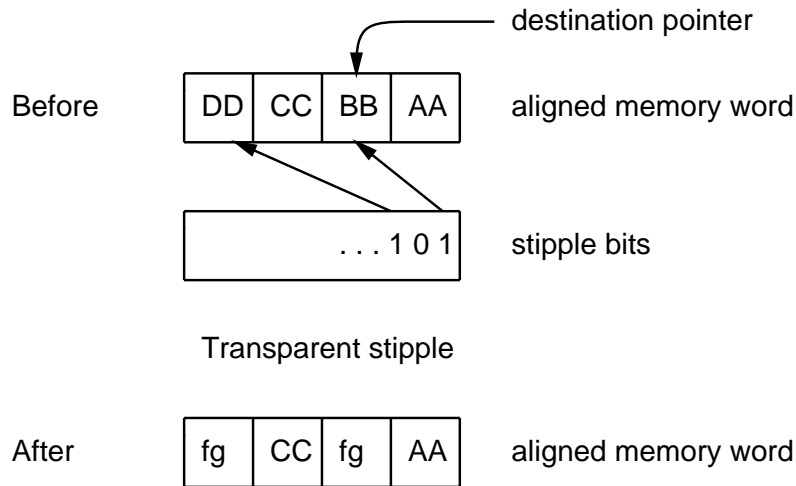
destination pointer

Before

| DD | CC | BB | AA |
|---|---|---|---|

aligned memory word

. . . 1 0 1

stipple bits

Transparent stipple

After

| fg | CC | fg | AA |
|---|---|---|---|

aligned memory word